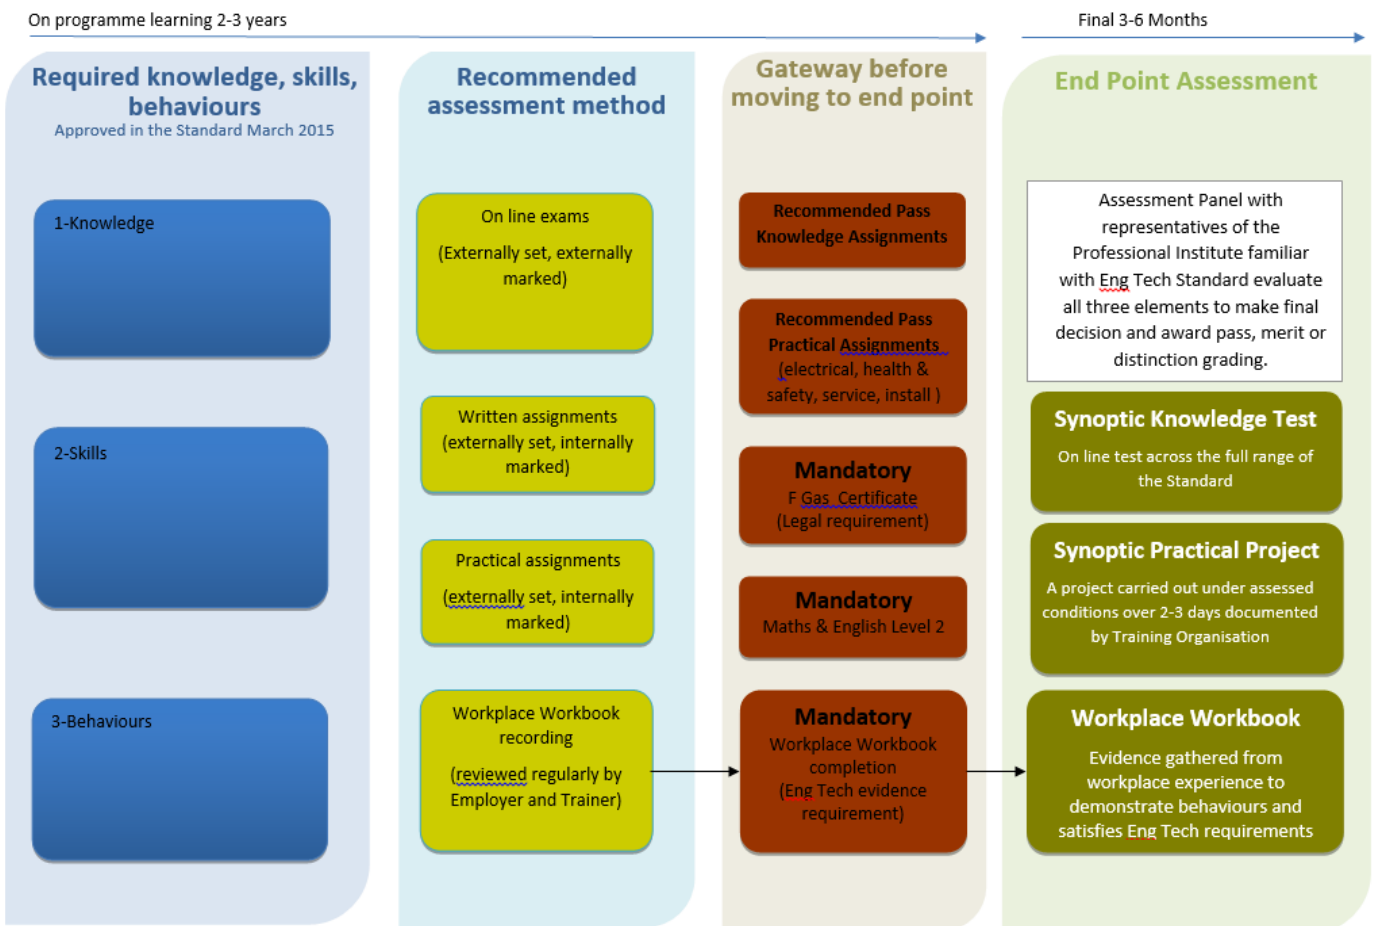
On programme learning 2-3 years

Final 3-6 Months

Required knowledge, skills, behaviours
Approved in the Standard March 2015

1-Knowledge

2-Skills

3-Behaviours

Recommended assessment method

On line exams

(Externally set, externally marked)

Written assignments (externally set, internally marked)

Practical assignments

(externally set, internally marked)

Workplace Workbook recording

(reviewed regularly by Employer and Trainer)

Gateway before moving to end point

Recommended Pass Knowledge Assignments

Recommended Pass Practical Assignments (electrical, health & safety, service, install )

Mandatory
F Gas Certificate
(Legal requirement)

Mandatory
Maths & English Level 2

Mandatory
Workplace Workbook completion
(Eng Tech evidence requirement)

End Point Assessment

Assessment Panel with representatives of the Professional Institute familiar with Eng Tech Standard evaluate all three elements to make final decision and award pass, merit or distinction grading.

Synoptic Knowledge Test
On line test across the full range of the Standard

Synoptic Practical Project
A project carried out under assessed conditions over 2-3 days documented by Training Organisation

Workplace Workbook
Evidence gathered from workplace experience to demonstrate behaviours and satisfies Eng Tech requirements